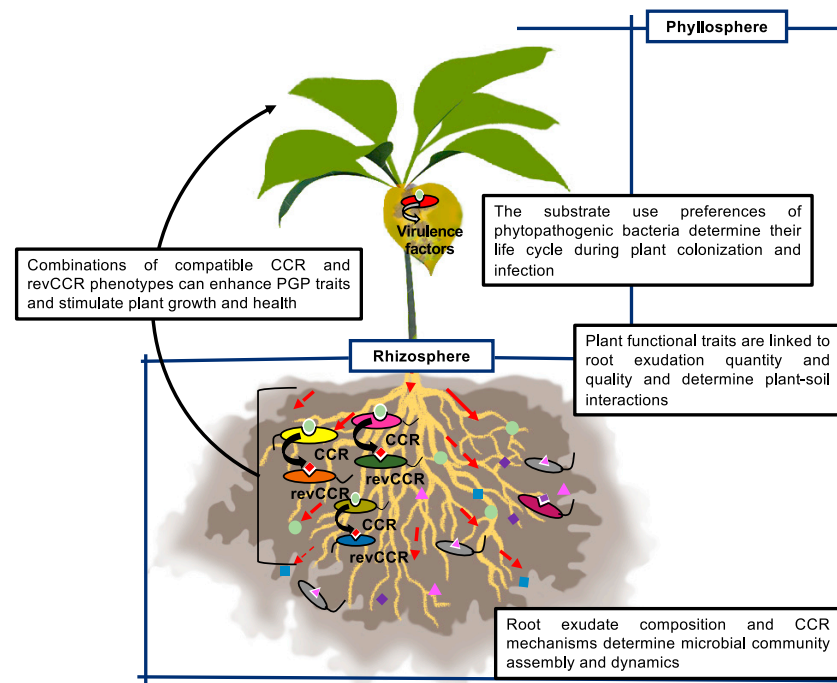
Phyllosphere

Virulence factors

The substrate use preferences of phytopathogenic bacteria determine their life cycle during plant colonization and infection

Combinations of compatible CCR and revCCR phenotypes can enhance PGP traits and stimulate plant growth and health

Rhizosphere

Plant functional traits are linked to root exudation quantity and quality and determine plant-soil interactions

CCR

CCR

revCCR

revCCR

CCR

revCCR

Root exudate composition and CCR mechanisms determine microbial community assembly and dynamics